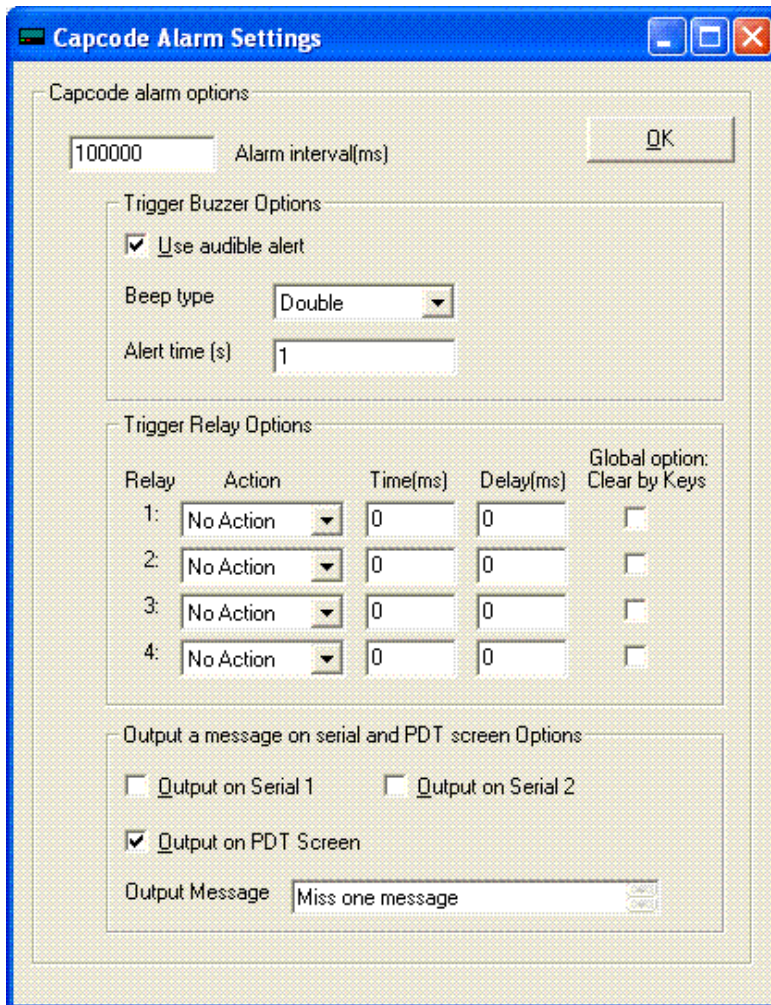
Capcode Alarm Settings

Capcode alarm options

100000 Alarm interval(ms)

OK

Trigger Buzzer Options

Use audible alert

Beep type Double

Alert time (s) 1

Trigger Relay Options

| Relay | Action | Time(ms) | Delay(ms) | Global option: Clear by Keys |
|---|---|---|---|---|
| 1: | No Action | 0 | 0 | |
| 2: | No Action | 0 | 0 | |
| 3: | No Action | 0 | 0 | |
| 4: | No Action | 0 | 0 | |

Output a message on serial and PDT screen Options

Output on Serial 1 Output on Serial 2

Output on PDT Screen

Output Message Miss one message